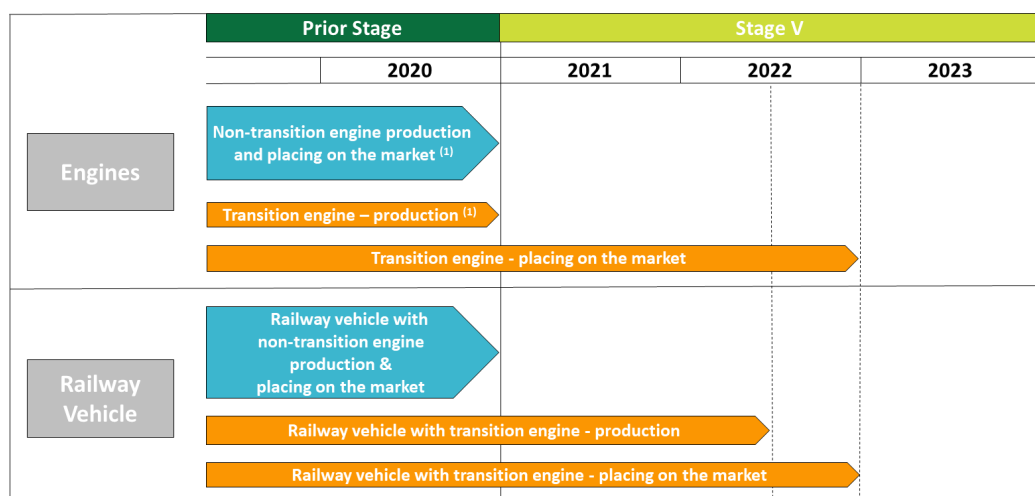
| | Prior Stage | Stage V | | |
|---|---|---|---|---|
| | 2020 | 2021 | 2022 | 2023 |

Engines

Non-transition engine production and placing on the market $^{(1)}$

Transition engine – production $^{(1)}$

Transition engine - placing on the market

Railway Vehicle

Railway vehicle with non-transition engine production & placing on the market

Railway vehicle with transition engine - production

Railway vehicle with transition engine - placing on the market